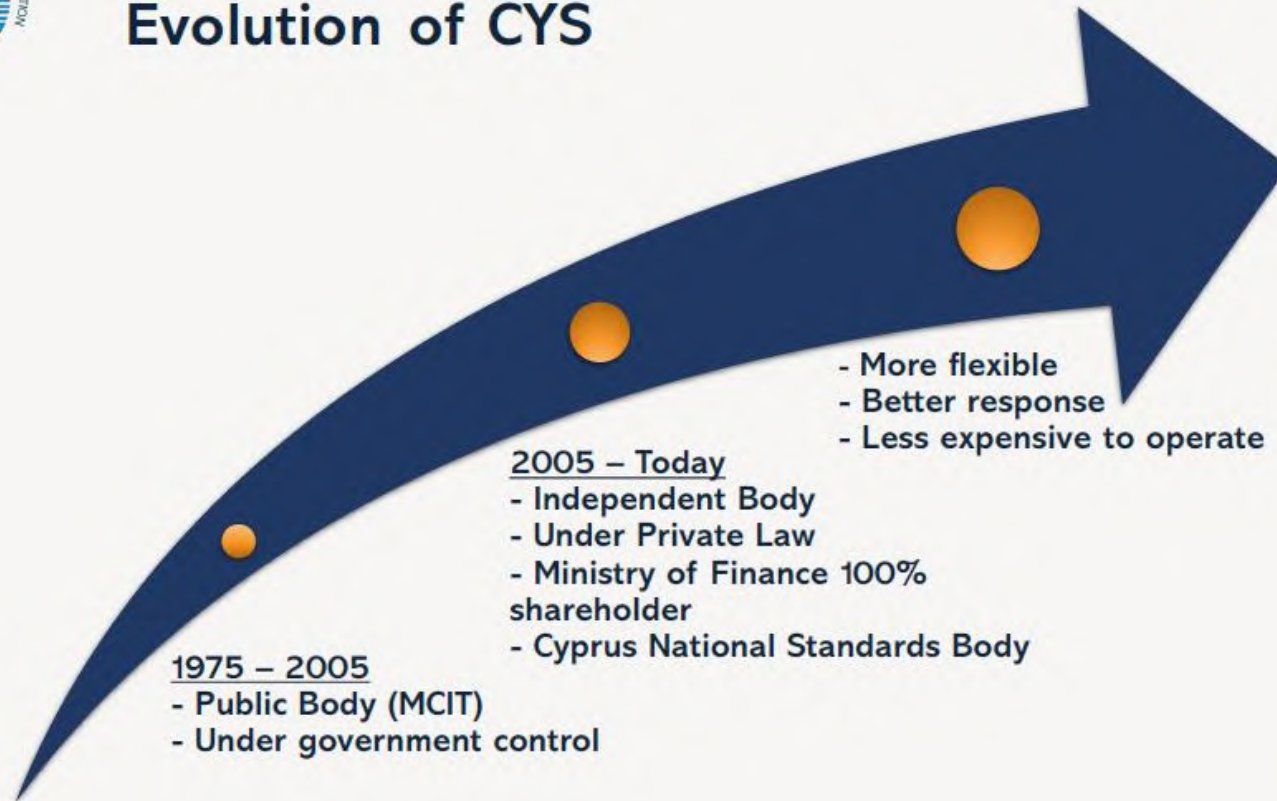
Evolution of CYS

1975 – 2005
- Public Body (MCIT)
- Under government control

2005 – Today
- Independent Body
- Under Private Law
- Ministry of Finance 100% shareholder
- Cyprus National Standards Body

- More flexible
- Better response
- Less expensive to operate